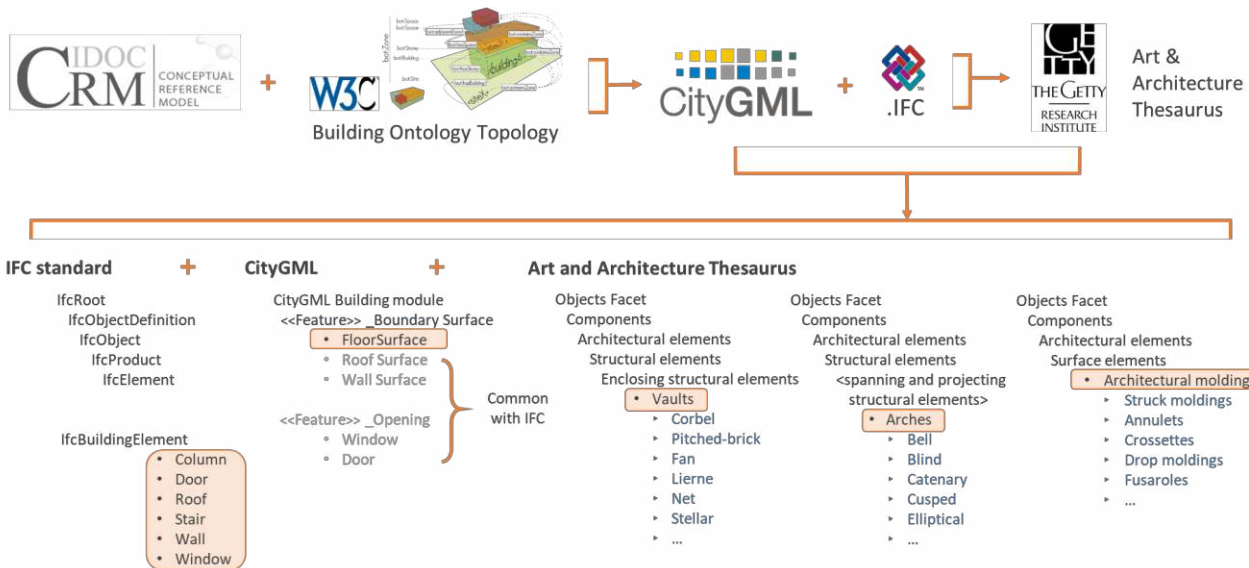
CIDOC CRM CONCEPTUAL REFERENCE MODEL

+

W3C

botSpace botSpace botZone botStorey botBuilding botSite

Building Ontology Topology

CityGML

+

.IFC

THE GETTY RESEARCH INSTITUTE

Art & Architecture Thesaurus

IFC standard +

IfcRoot
IfcObjectDefinition
IfcObject
IfcProduct
IfcElement

IfcBuildingElement
• Column
• Door
• Roof
• Stair
• Wall
• Window

CityGML +

CityGML Building module
<<Feature>> _Boundary Surface
• FloorSurface
• Roof Surface
• Wall Surface

<<Feature>> _Opening
• Window
• Door

Common with IFC

Art and Architecture Thesaurus

Objects Facet
Components
Architectural elements
Structural elements
Enclosing structural elements
• Vaults
‣ Corbel
‣ Pitched-brick
‣ Fan
‣ Lierne
‣ Net
‣ Stellar
‣ ...

Objects Facet
Components
Architectural elements
Structural elements
<spanning and projecting structural elements>
• Arches
‣ Bell
‣ Blind
‣ Catenary
‣ Cusped
‣ Elliptical
‣ ...

Objects Facet
Components
Architectural elements
Surface elements
• Architectural molding
‣ Struck moldings
‣ Annulets
‣ Crossettes
‣ Drop moldings
‣ Fusaroles
‣ ...